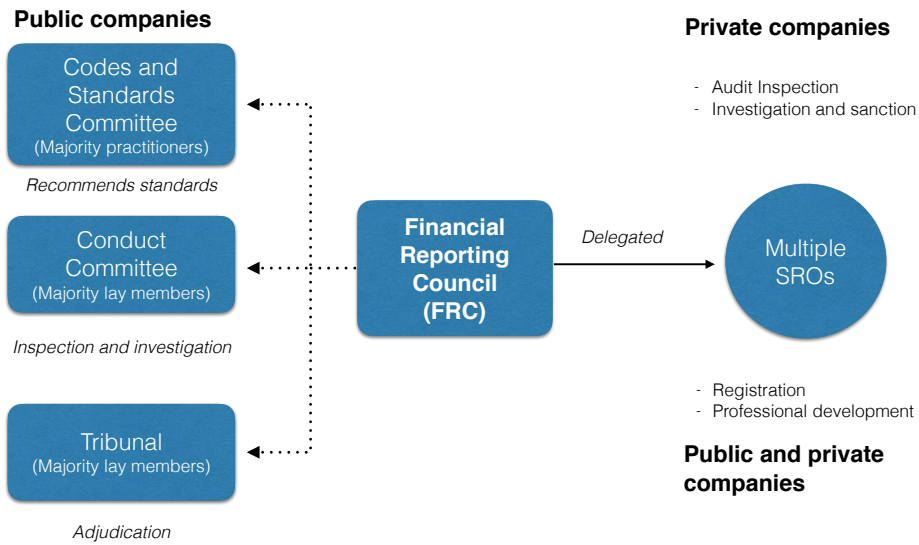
**Public companies**

Codes and Standards Committee
(Majority practitioners)

*Recommends standards*

Conduct Committee
(Majority lay members)

*Inspection and investigation*

Tribunal
(Majority lay members)

*Adjudication*

**Financial Reporting Council (FRC)**

*Delegated*

Multiple SROs

**Private companies**

- Audit Inspection
- Investigation and sanction

- Registration
- Professional development

**Public and private companies**